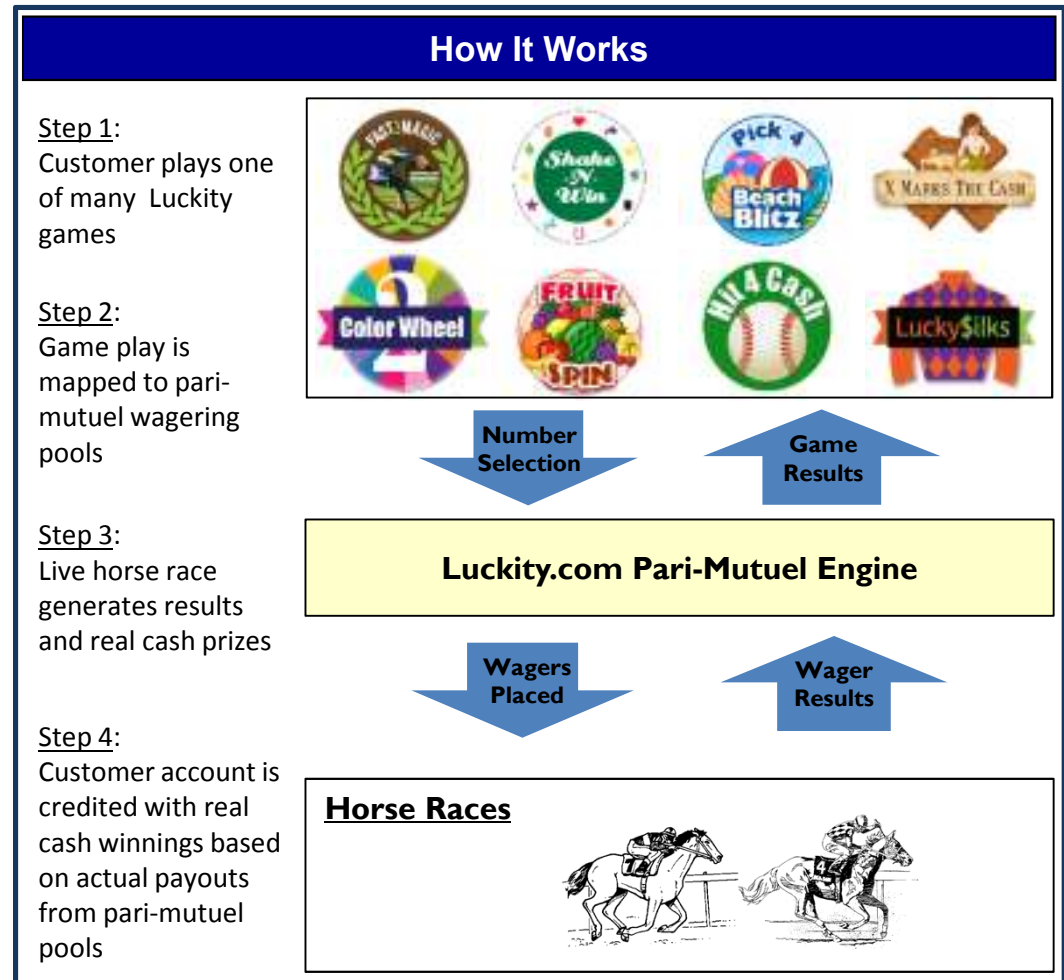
How It Works

Step 1:
Customer plays one of many Luckity games

Step 2:
Game play is mapped to pari-mutuel wagering pools

Step 3:
Live horse race generates results and real cash prizes

Step 4:
Customer account is credited with real cash winnings based on actual payouts from pari-mutuel pools

FAST MAGIC

Shake N Win

Pick 4 Beach Blitz

X MARKS THE CASH

Color Wheel 2

FRUIT SPIN

Hit 4 Cash

Lucky$ilks

Number Selection

Game Results

Luckity.com Pari-Mutuel Engine

Wagers Placed

Wager Results

Horse Races